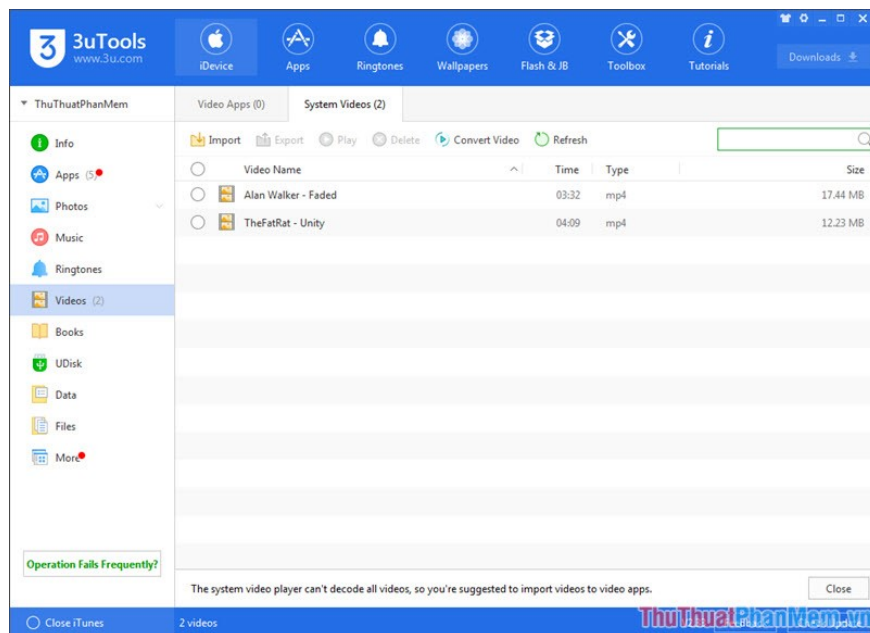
3uTools
www.3u.com

iDevice
Apps
Ringtones
Wallpapers
Flash & JB
Toolbox
Tutorials

Downloads

ThuThuatPhanMem

Video Apps (0)
System Videos (2)

Info
Apps (5)
Photos
Music
Ringtones
Videos (2)
Books
UDisk
Data
Files
More

Import
Export
Play
Delete
Convert Video
Refresh

| Video Name | Time | Type | Size |
|---|---|---|---|
| Alan Walker - Faded | 03:32 | mp4 | 17.44 MB |
| TheFatRat - Unity | 04:09 | mp4 | 12.23 MB |

Operation Fails Frequently?

The system video player can't decode all videos, so you're suggested to import videos to video apps.

Close

Close iTunes
2 videos

ThuThuatPhanMem.vn